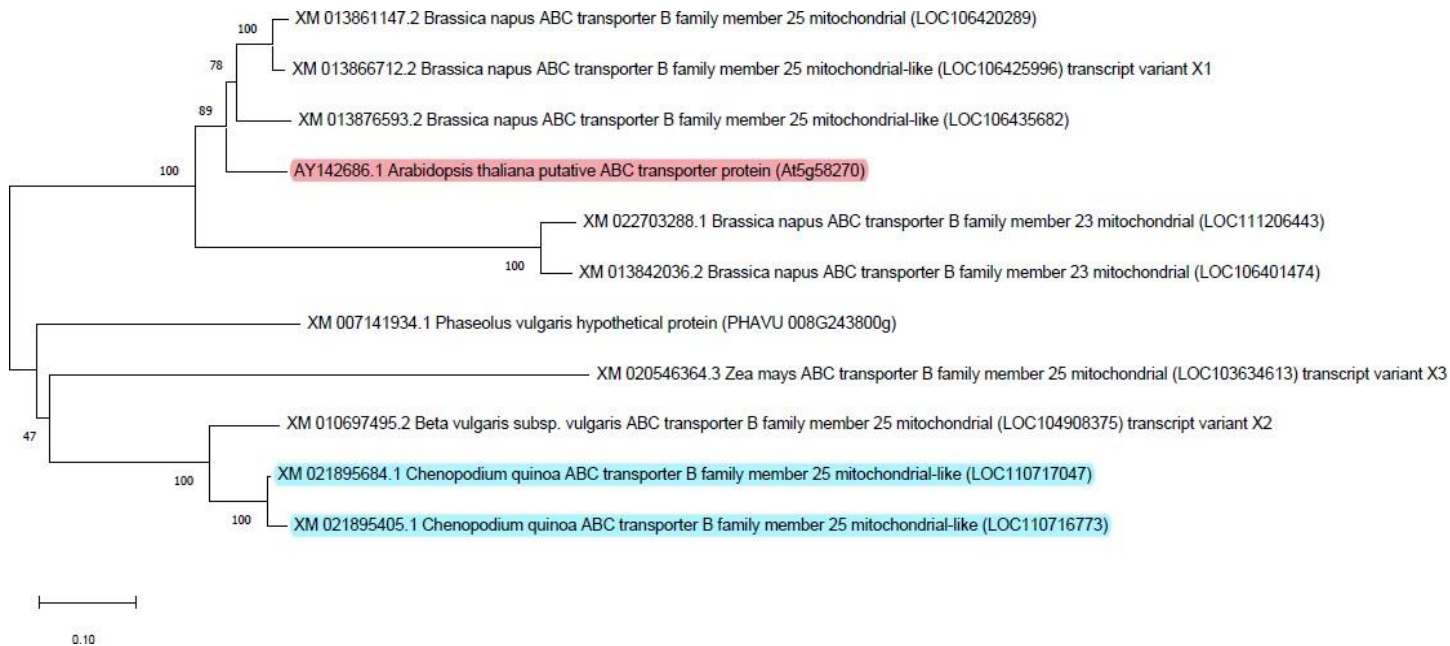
100 XM 013861147.2 Brassica napus ABC transporter B family member 25 mitochondrial (LOC106420289)

78 XM 013866712.2 Brassica napus ABC transporter B family member 25 mitochondrial-like (LOC106425996) transcript variant X1

89 XM 013876593.2 Brassica napus ABC transporter B family member 25 mitochondrial-like (LOC106435682)

100 AY142686.1 Arabidopsis thaliana putative ABC transporter protein (At5g58270)

XM 022703288.1 Brassica napus ABC transporter B family member 23 mitochondrial (LOC111206443)

100 XM 013842036.2 Brassica napus ABC transporter B family member 23 mitochondrial (LOC106401474)

XM 007141934.1 Phaseolus vulgaris hypothetical protein (PHAVU 008G243800g)

XM 020546364.3 Zea mays ABC transporter B family member 25 mitochondrial (LOC103634613) transcript variant X3

47

XM 010697495.2 Beta vulgaris subsp. vulgaris ABC transporter B family member 25 mitochondrial (LOC104908375) transcript variant X2

100 XM 021895684.1 Chenopodium quinoa ABC transporter B family member 25 mitochondrial-like (LOC110717047)

100 XM 021895405.1 Chenopodium quinoa ABC transporter B family member 25 mitochondrial-like (LOC110716773)

0.10